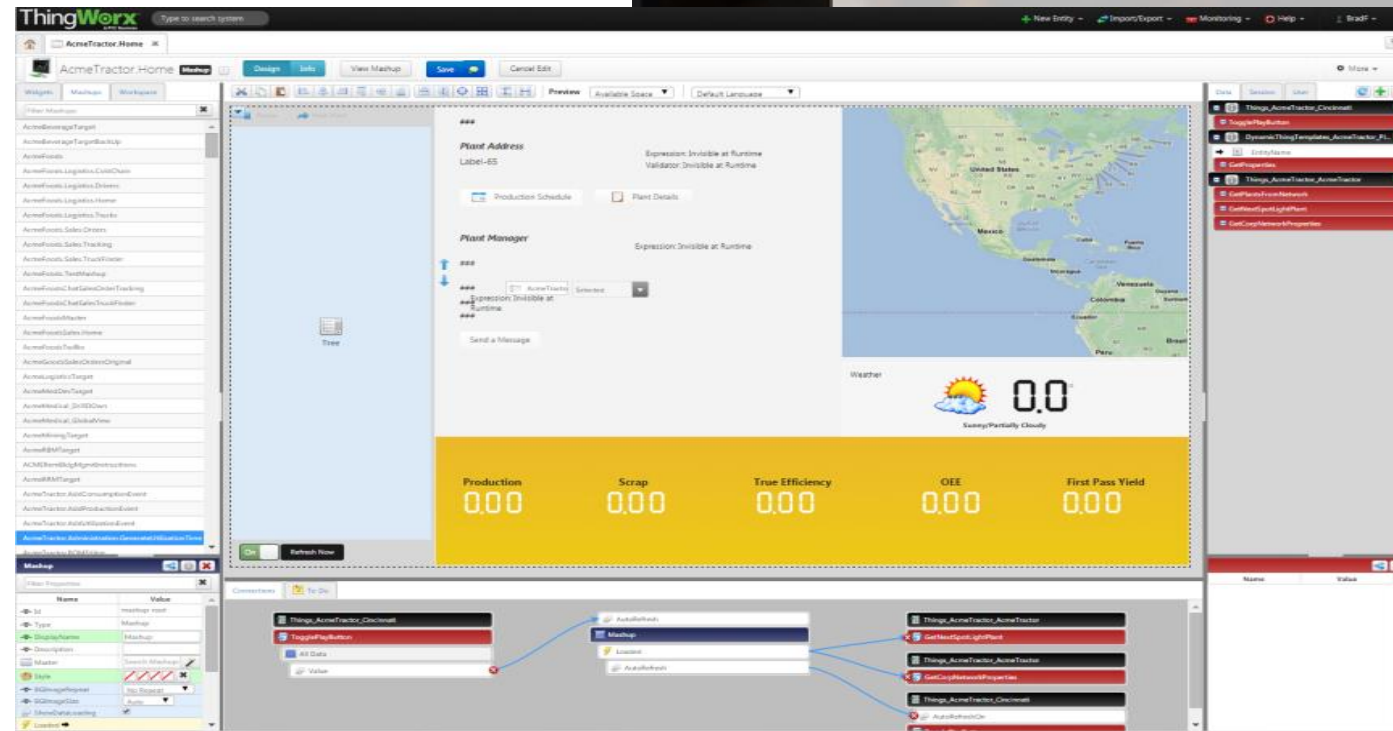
ThingWorx Type to search system

New Entity Import/Export Monitoring Help BradF

AcmeTractor.Home

AcmeTractor.Home Mashup

Design Info View Mashup Save Cancel Edit More

Widgets Mashups Workspace

Filter Mashups

AcmeBeverageTarget
AcmeBeverageTargetBackUp
AcmeFoods
AcmeFoods.Logistics.ColdChain
AcmeFoods.Logistics.Drivers
AcmeFoods.Logistics.Home
AcmeFoods.Logistics.Trucks
AcmeFoods.Sales.Drivers
AcmeFoods.Sales.Tracking
AcmeFoods.Sales.TruckFinder
AcmeFoods.TestMashup
AcmeFoodsChatSalesOrderTracking
AcmeFoodsChatSalesTruckFinder
AcmeFoodsMaster
AcmeFoodsSales.Home
AcmeFoodsTraffic
AcmeGoodsSalesOrdersOriginal
AcmeLogisticTarget
AcmeMedDevTarget
AcmeMedical_DrillDown
AcmeMedical_GlobalView
AcmeMiningTarget
AcmeRBMTarget
ACMERemBldgMgmtInstructions
AcmeRMTarget
AcmeTractor.AddConsumptionEvent
AcmeTractor.AddProductionEvent
AcmeTractor.AddUtilizationEvent
AcmeTractor.Administration.GenerateUtilizationTime

Preview Available Space Default Language

Tree

On Refresh Now

###

Plant Address
Label-65
Expression: Invisible at Runtime
Validator: Invisible at Runtime

Production Schedule Plant Details

Plant Manager
Expression: Invisible at Runtime

###
###
###
###
AcmeTractor Selected
Expression: Invisible at Runtime

Send a Message

United States
Mexico
Cuba
Puerto Rico
Guatemala
Nicaragua
Venezuela
Guyana
Suriname
Colombia
Ecuador
Brasil
Peru

Weather
0.0
Sunny/Partially Cloudy

Production 0.00
Scrap 0.00
True Efficiency 0.00
OEE 0.00
First Pass Yield 0.00

Data Session User

Things_AcmeTractor_Cincinnati
TogglePlayButton
DynamicThingTemplates_AcmeTractor_Pl...
EntityName
GetProperties
Things_AcmeTractor_AcmeTractor
GetPlantsFromNetwork
GetNextSpotLightPlant
GetCorpNetworkProperties

Name Value

Mashup

Filter Properties

| Name | Value |
|---|---|
| Id | mashup-root |
| Type | Mashup |
| DisplayName | Mashup |
| Description | |
| Master | Search Mashup |
| Style | |
| BGImageRepeat | No Repeat |
| BGImageSize | Auto |
| ShowDataLoading | |
| Loaded | |

Connections To Do

Things_AcmeTractor_Cincinnati
TogglePlayButton
All Data
Value

AutoRefresh
Mashup
Loaded
AutoRefresh

Things_AcmeTractor_AcmeTractor
GetNextSpotLightPlant
Things_AcmeTractor_AcmeTractor
GetCorpNetworkProperties
Things_AcmeTractor_Cincinnati
AutoRefreshOn